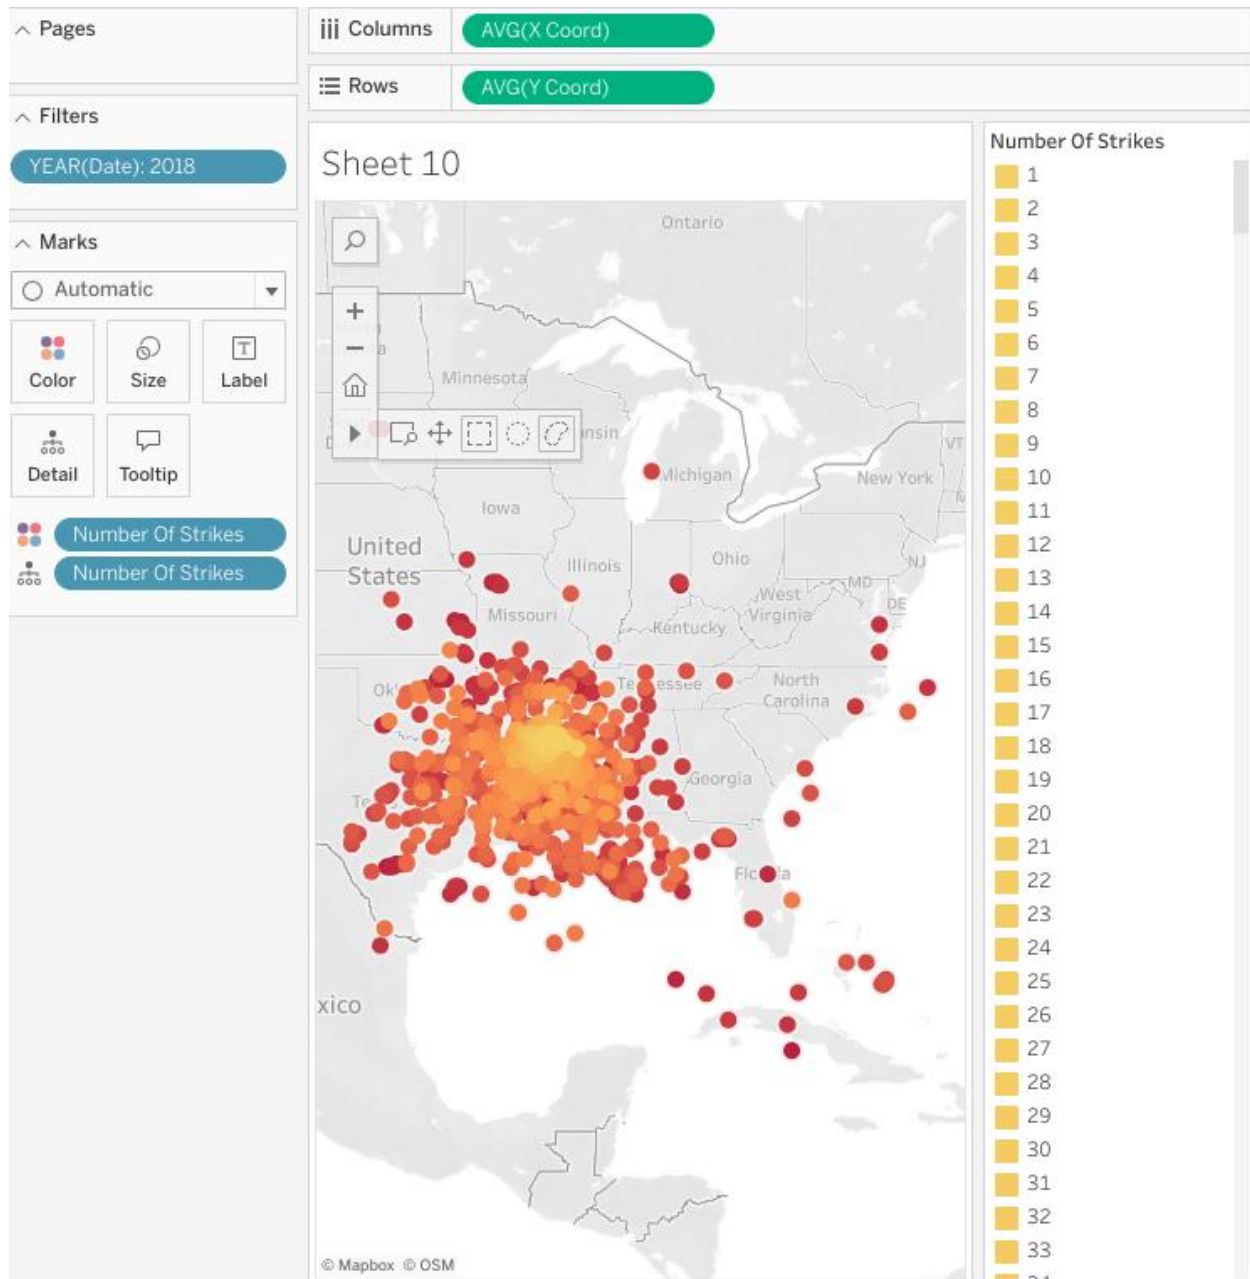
Pages

Filters

YEAR(Date): 2018

Marks

Automatic

Color

Size

Label

Detail

Tooltip

Number Of Strikes

Number Of Strikes

Columns AVG(X Coord)

Rows AVG(Y Coord)

Sheet 10

Ontario

Minnesota

Michigan

New York

VT

Iowa

United States

Illinois

Ohio

MD

NJ

Missouri

West Virginia

DE

Kentucky

Ok

Te essee

North Carolina

Georgia

Flo a

xico

© Mapbox © OSM

Number Of Strikes

1
2
3
4
5
6
7
8
9
10
11
12
13
14
15
16
17
18
19
20
21
22
23
24
25
26
27
28
29
30
31
32
33